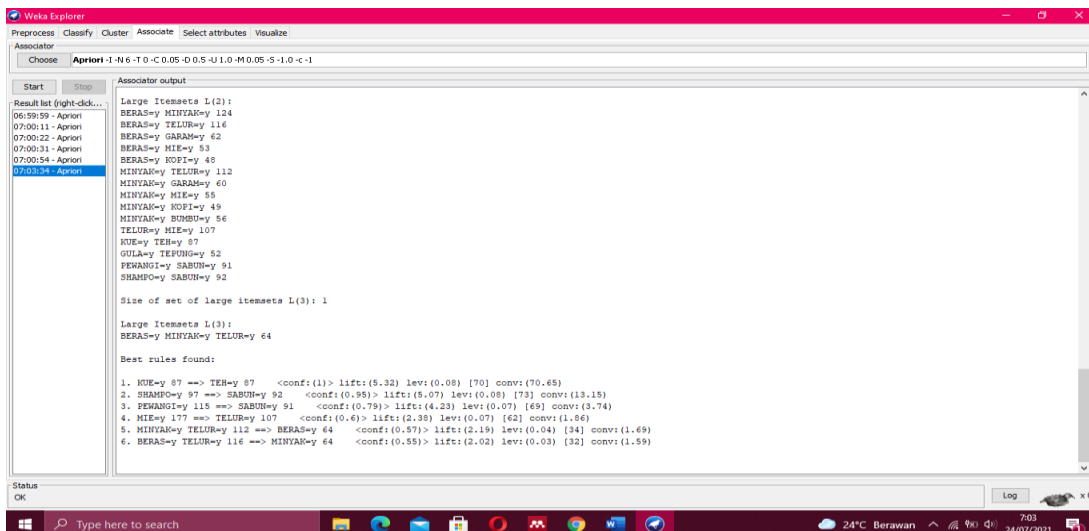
Weka Explorer

Preprocess Classify Cluster Associate Select attributes Visualize

Associator

Choose Apriori -I -N 6 -T 0 -C 0.05 -D 0.5 -U 1.0 -M 0.05 -S -1.0 -c -1

Start Stop

Result list (right-click...

06:59:59 - Apriori
07:00:11 - Apriori
07:00:22 - Apriori
07:00:31 - Apriori
07:00:54 - Apriori
07:03:34 - Apriori

Associator output

Large Itemsets L(2):
BERAS=y MINYAK=y 124
BERAS=y TELUR=y 116
BERAS=y GARAM=y 62
BERAS=y MIE=y 53
BERAS=y KOPI=y 48
MINYAK=y TELUR=y 112
MINYAK=y GARAM=y 60
MINYAK=y MIE=y 55
MINYAK=y KOPI=y 49
MINYAK=y BUMBU=y 56
TELUR=y MIE=y 107
KUE=y TEH=y 87
GULA=y TEPUNG=y 52
PEWANGI=y SABUN=y 91
SHAMPO=y SABUN=y 92

Size of set of large itemsets L(3): 1

Large Itemsets L(3):
BERAS=y MINYAK=y TELUR=y 64

Best rules found:

1. KUE=y 87 ==> TEH=y 87 <conf:(1)> lift:(5.32) lev:(0.08) [70] conv:(70.65)
2. SHAMPO=y 97 ==> SABUN=y 92 <conf:(0.95)> lift:(5.07) lev:(0.08) [73] conv:(13.15)
3. PEWANGI=y 115 ==> SABUN=y 91 <conf:(0.79)> lift:(4.23) lev:(0.07) [69] conv:(3.74)
4. MIE=y 177 ==> TELUR=y 107 <conf:(0.6)> lift:(2.38) lev:(0.07) [62] conv:(1.86)
5. MINYAK=y TELUR=y 112 ==> BERAS=y 64 <conf:(0.57)> lift:(2.19) lev:(0.04) [34] conv:(1.69)
6. BERAS=y TELUR=y 116 ==> MINYAK=y 64 <conf:(0.55)> lift:(2.02) lev:(0.03) [32] conv:(1.59)

Status
OK

Log

Type here to search

24°C Berawan

7:03
24/07/2021